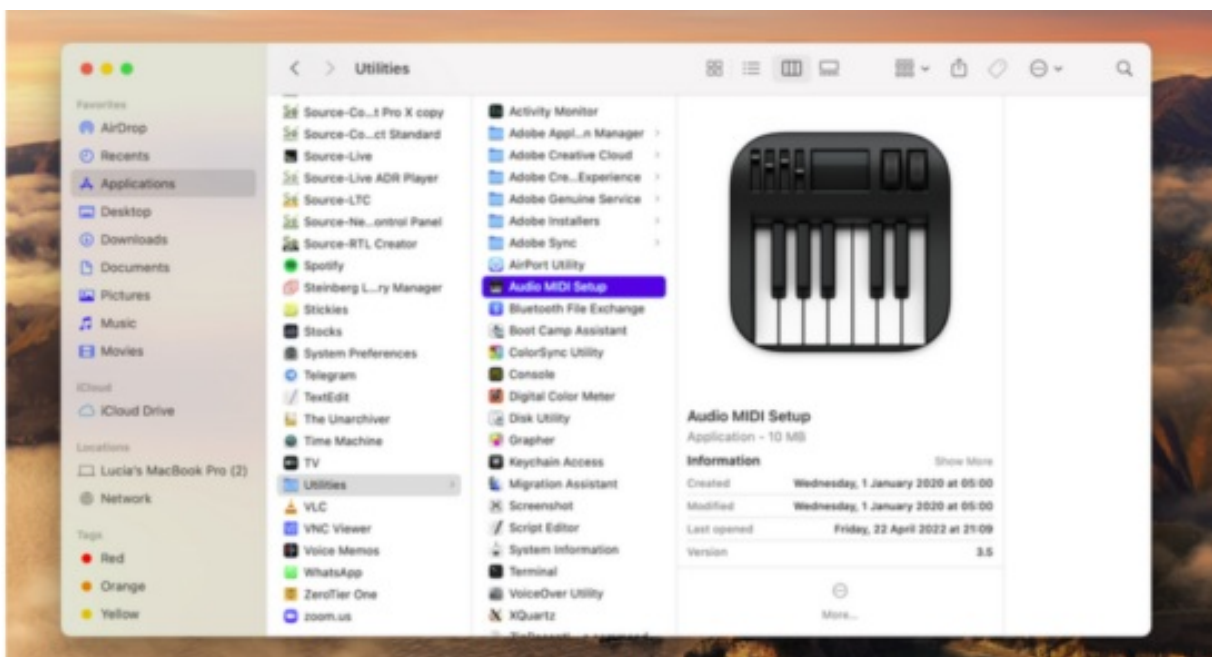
Utilities

Favorites
AirDrop
Recents
Applications
Desktop
Downloads
Documents
Pictures
Music
Movies
iCloud
iCloud Drive
Locations
Lucia's MacBook Pro (2)
Network
Tags
Red
Orange
Yellow

Source-Co...t Pro X copy
Source-Co...ct Standard
Source-Live
Source-Live ADR Player
Source-LTC
Source-Ne...ontrol Panel
Source-RTL Creator
Spotify
Steinberg L...ry Manager
Stickies
Stocks
System Preferences
Telegram
TextEdit
The Unarchiver
Time Machine
TV
Utilities
VLC
VNC Viewer
Voice Memos
WhatsApp
ZeroTier One
zoom.us

Activity Monitor
Adobe Appl...n Manager
Adobe Creative Cloud
Adobe Cre...Experience
Adobe Genuine Service
Adobe Installers
Adobe Sync
AirPort Utility
Audio MIDI Setup
Bluetooth File Exchange
Boot Camp Assistant
ColorSync Utility
Console
Digital Color Meter
Disk Utility
Grapher
Keychain Access
Migration Assistant
Screenshot
Script Editor
System Information
Terminal
VoiceOver Utility
XQuartz
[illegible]

Audio MIDI Setup
Application - 10 MB
Information
Show More
Created Wednesday, 1 January 2020 at 05:00
Modified Wednesday, 1 January 2020 at 05:00
Last opened Friday, 22 April 2022 at 21:09
Version 3.5
More...